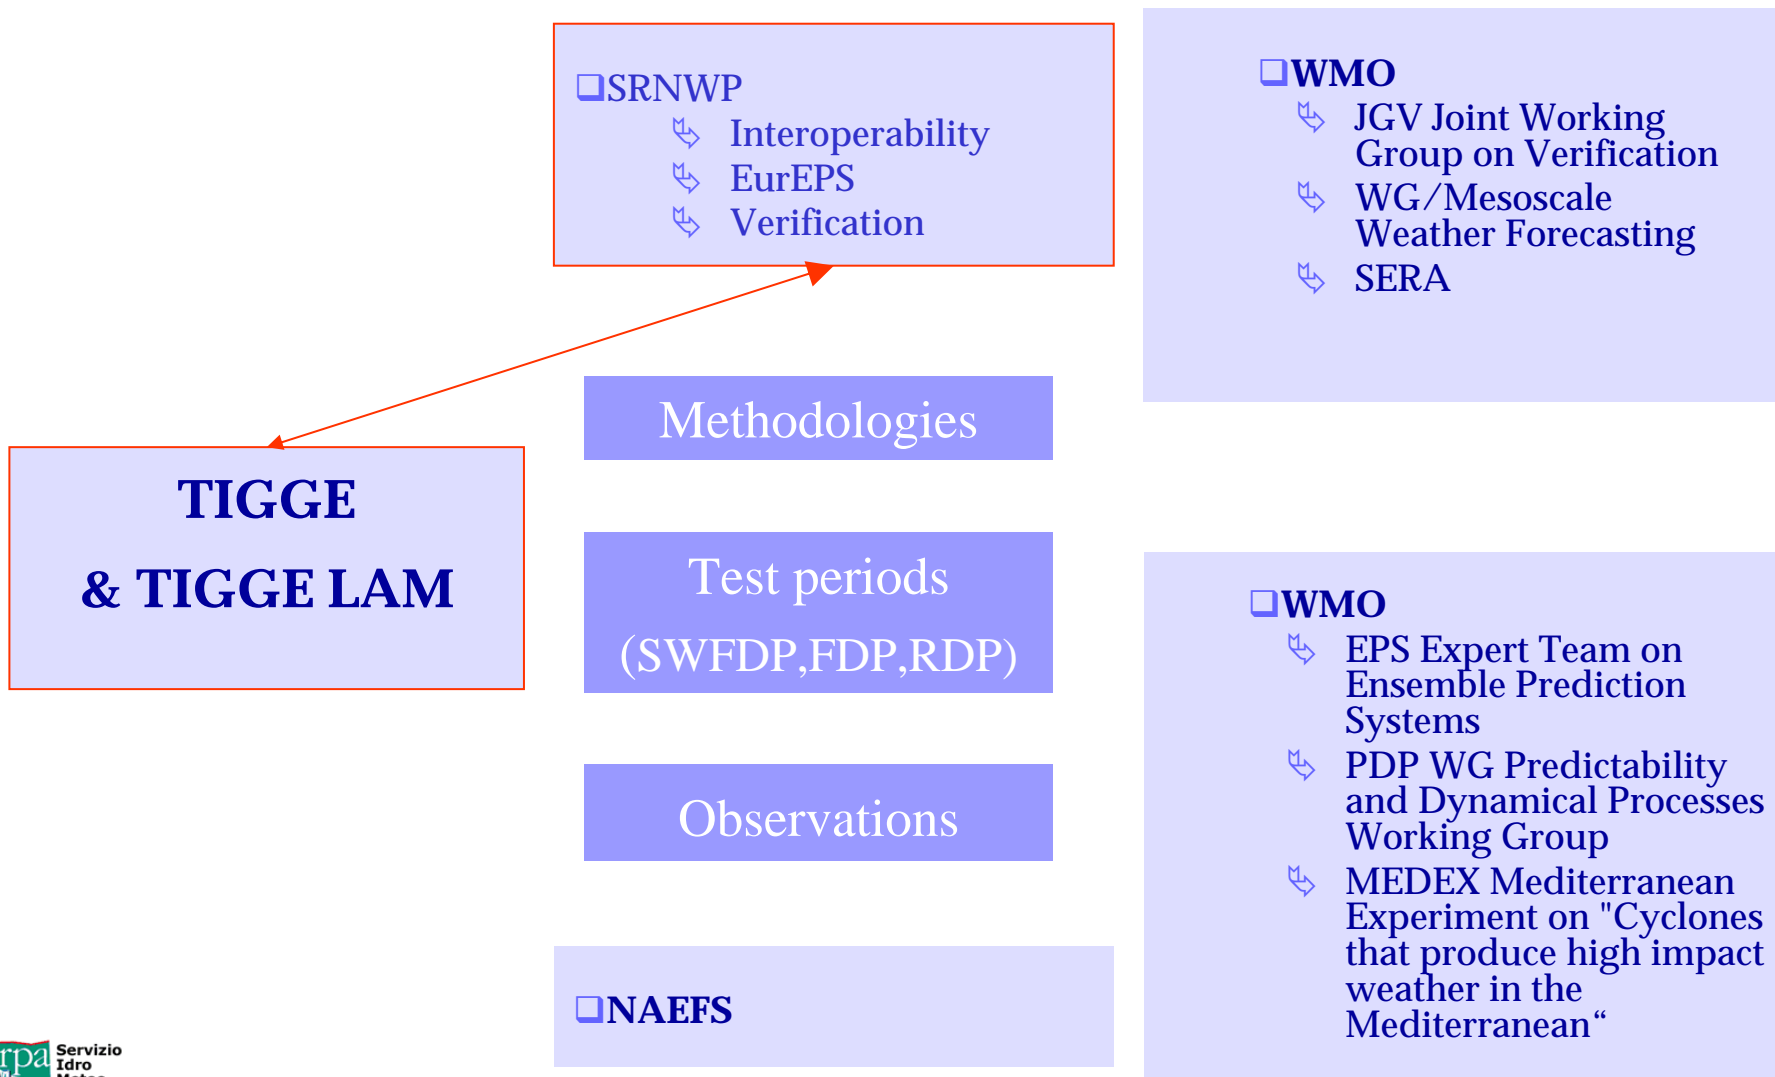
SRNWP
Interoperability
EurEPS
Verification

WMO
JGV Joint Working Group on Verification
WG/Mesoscale Weather Forecasting
SERA

Methodologies

TIGGE
& TIGGE LAM

Test periods
(SWFDP,FDP,RDP)

WMO
EPS Expert Team on Ensemble Prediction Systems
PDP WG Predictability and Dynamical Processes Working Group
MEDEX Mediterranean Experiment on "Cyclones that produce high impact weather in the Mediterranean“

Observations

NAEFS

rpa Servizio Idro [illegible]